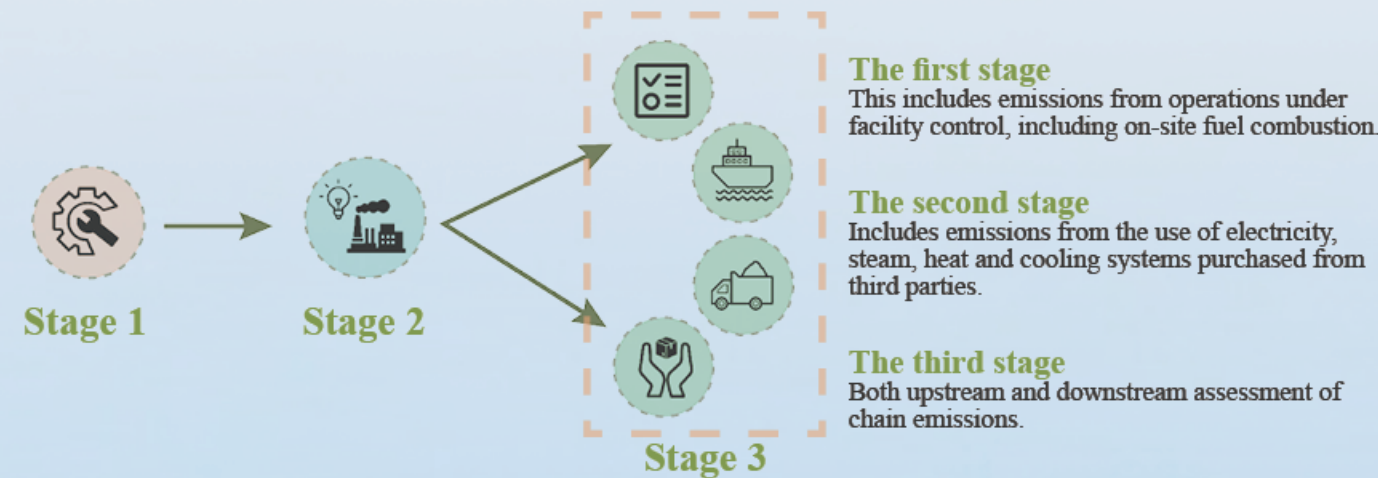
Stage 1

Stage 2

Stage 3

The first stage
This includes emissions from operations under facility control, including on-site fuel combustion.

The second stage
Includes emissions from the use of electricity, steam, heat and cooling systems purchased from third parties.

The third stage
Both upstream and downstream assessment of chain emissions.